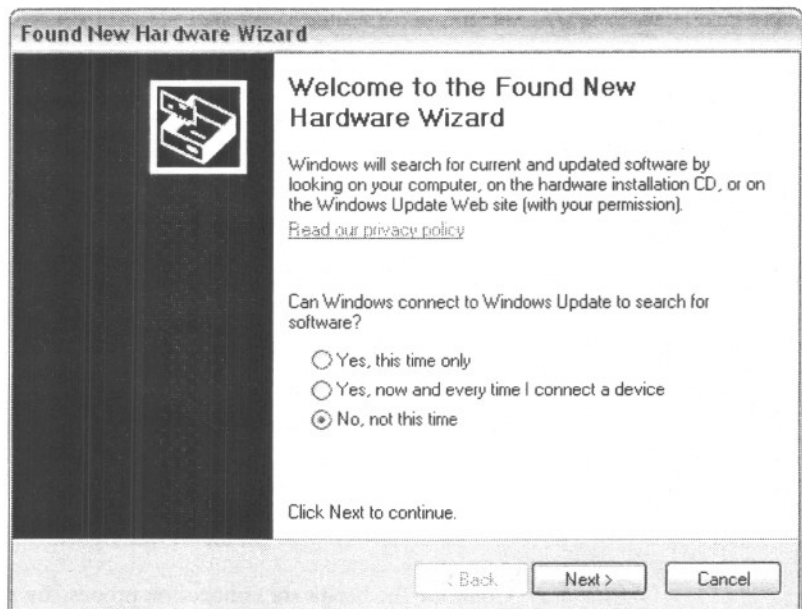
Found New Hardware Wizard

Welcome to the Found New Hardware Wizard

Windows will search for current and updated software by looking on your computer, on the hardware installation CD, or on the Windows Update Web site (with your permission).

Read our privacy policy

Can Windows connect to Windows Update to search for software?

Yes, this time only

Yes, now and every time I connect a device

No, not this time

Click Next to continue.

< Back

Next >

Cancel